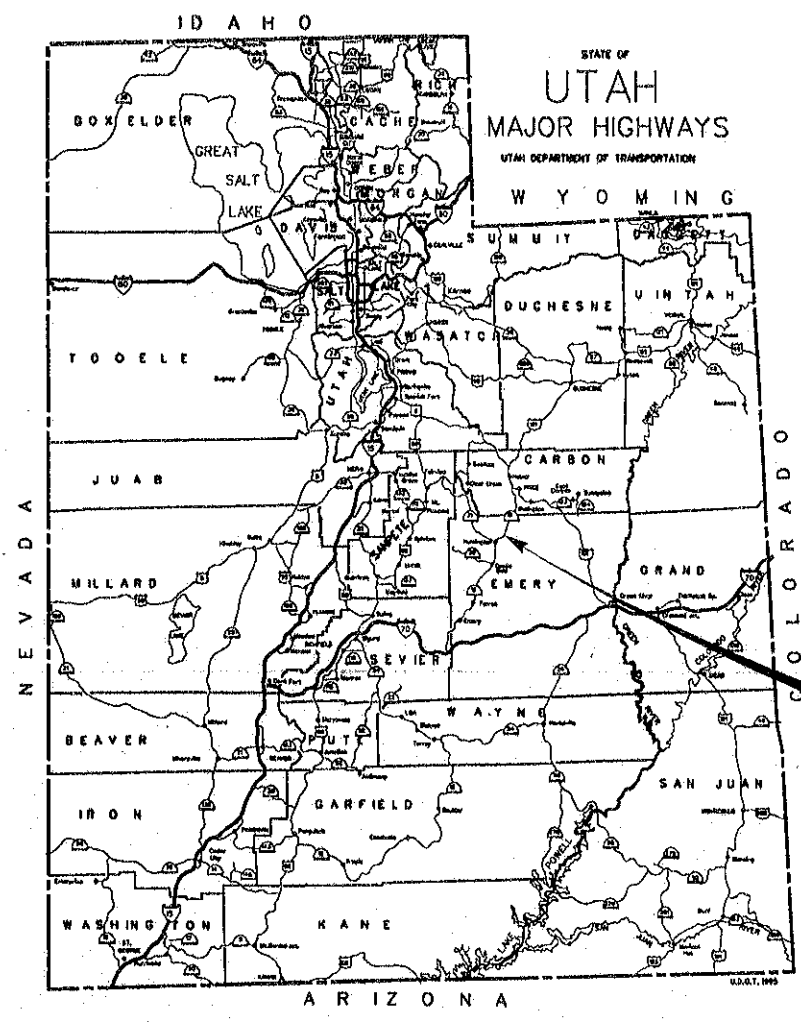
IDAHO

STATE OF
UTAH
MAJOR HIGHWAYS
UTAH DEPARTMENT OF TRANSPORTATION

WYOMING

BOX ELDER
CACHE
RICH
GREAT SALT LAKE
WEBER
MORGAN
DAVIS
SALT LAKE
SUMMIT
DAGGETT
DUCHESNE
UINTAH
TOOELE
WASATCH
UTAH
CARBON
JUAB
SANPETE
EMERY
GRAND
MILLARD
SEVIER
BEAVER
PIUTE
WAYNE
SAN JUAN
IRON
GARFIELD
WASHINGTON
KANE
LAKE POWELL

NEVADA
COLORADO
ARIZONA

U.D.O.T. 1995